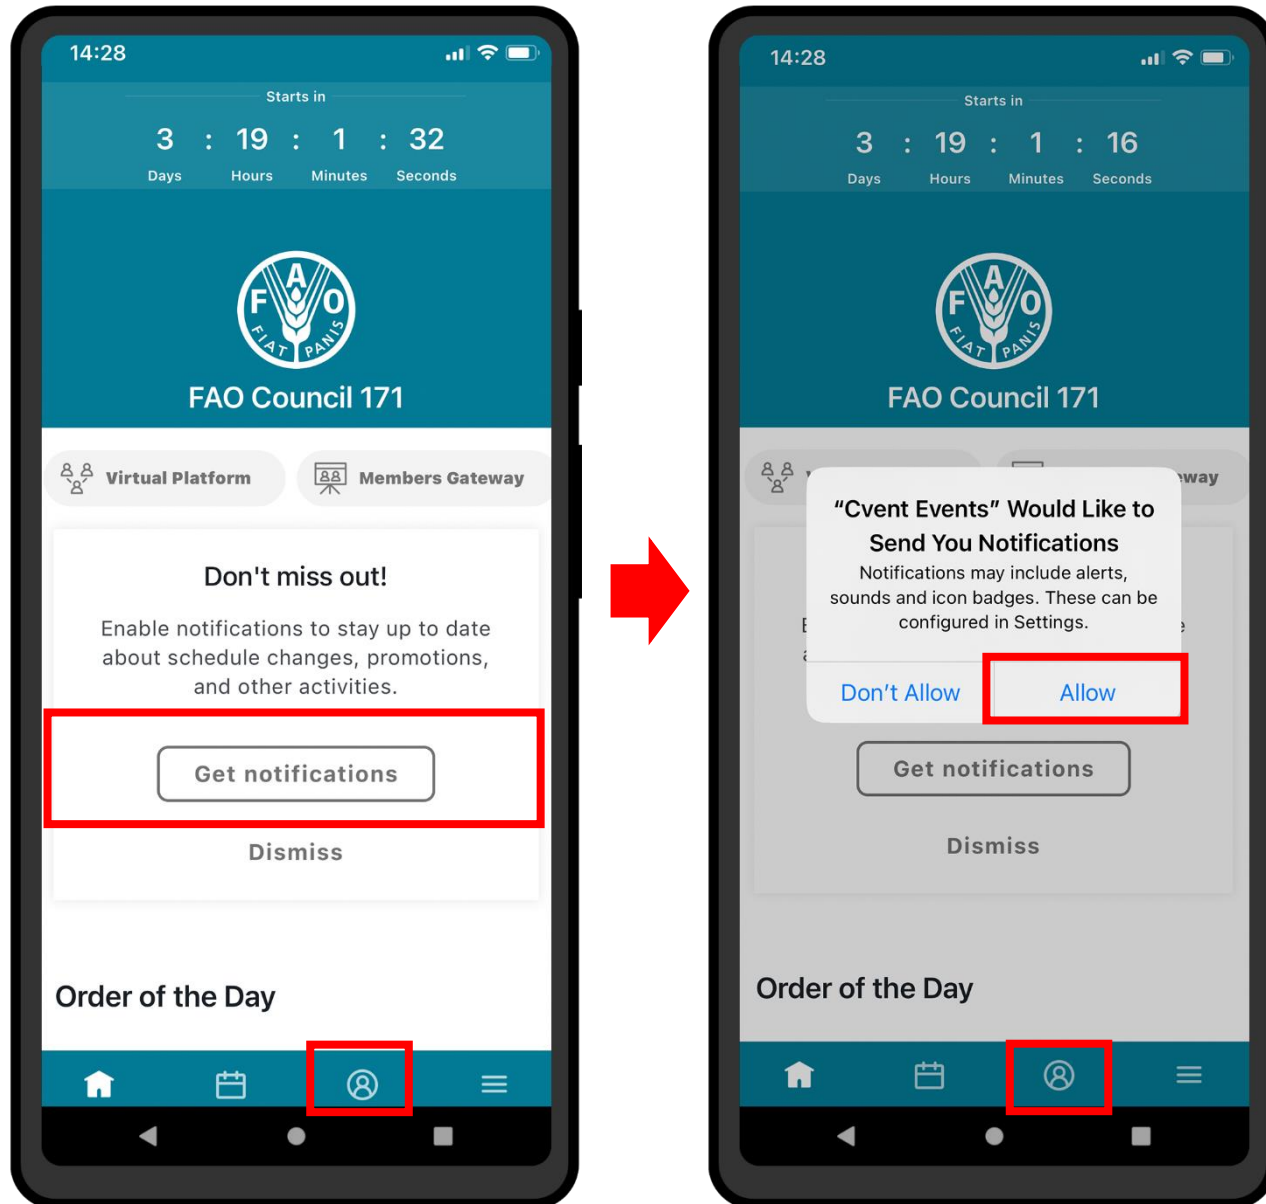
14:28

Starts in

3 : 19 : 1 : 32

Days Hours Minutes Seconds

F A O
FIAT PANIS

FAO Council 171

Virtual Platform

Members Gateway

Don't miss out!

Enable notifications to stay up to date about schedule changes, promotions, and other activities.

Get notifications

Dismiss

Order of the Day

14:28

Starts in

3 : 19 : 1 : 16

Days Hours Minutes Seconds

F A O
FIAT PANIS

FAO Council 171

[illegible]eway

“Cvent Events” Would Like to Send You Notifications

Notifications may include alerts, sounds and icon badges. These can be configured in Settings.

Don’t Allow

Allow

Get notifications

Dismiss

Order of the Day